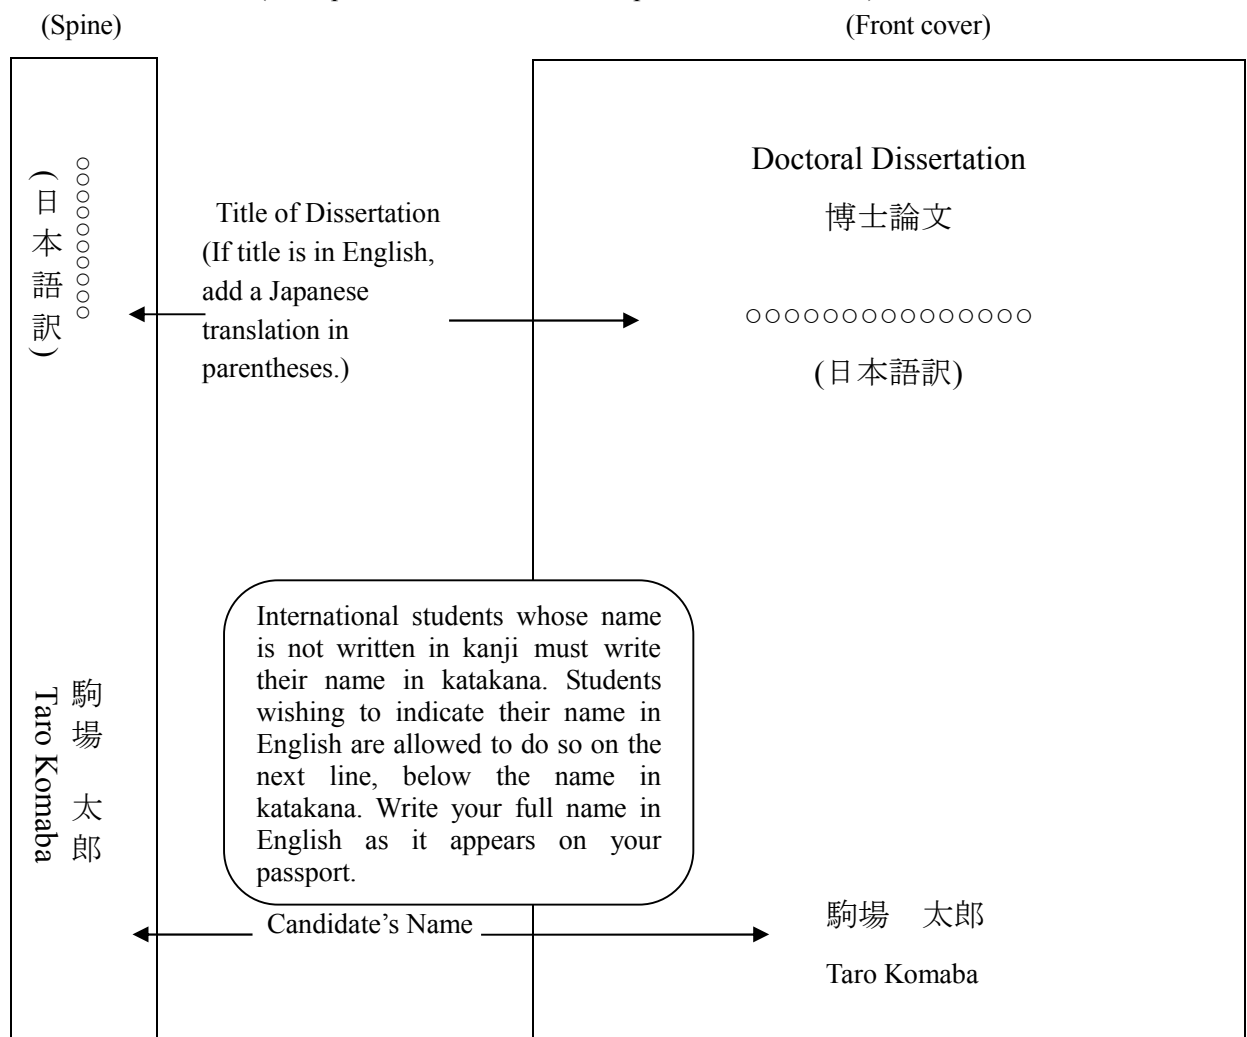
(Spine)

(Front cover)

○○○○○○○○○○
(日本語訳)

Title of Dissertation (If title is in English, add a Japanese translation in parentheses.)

Doctoral Dissertation
博士論文

○○○○○○○○○○○○○○○
(日本語訳)

駒場　太郎
Taro Komaba

International students whose name is not written in kanji must write their name in katakana. Students wishing to indicate their name in English are allowed to do so on the next line, below the name in katakana. Write your full name in English as it appears on your passport.

Candidate's Name

駒場　太郎
Taro Komaba